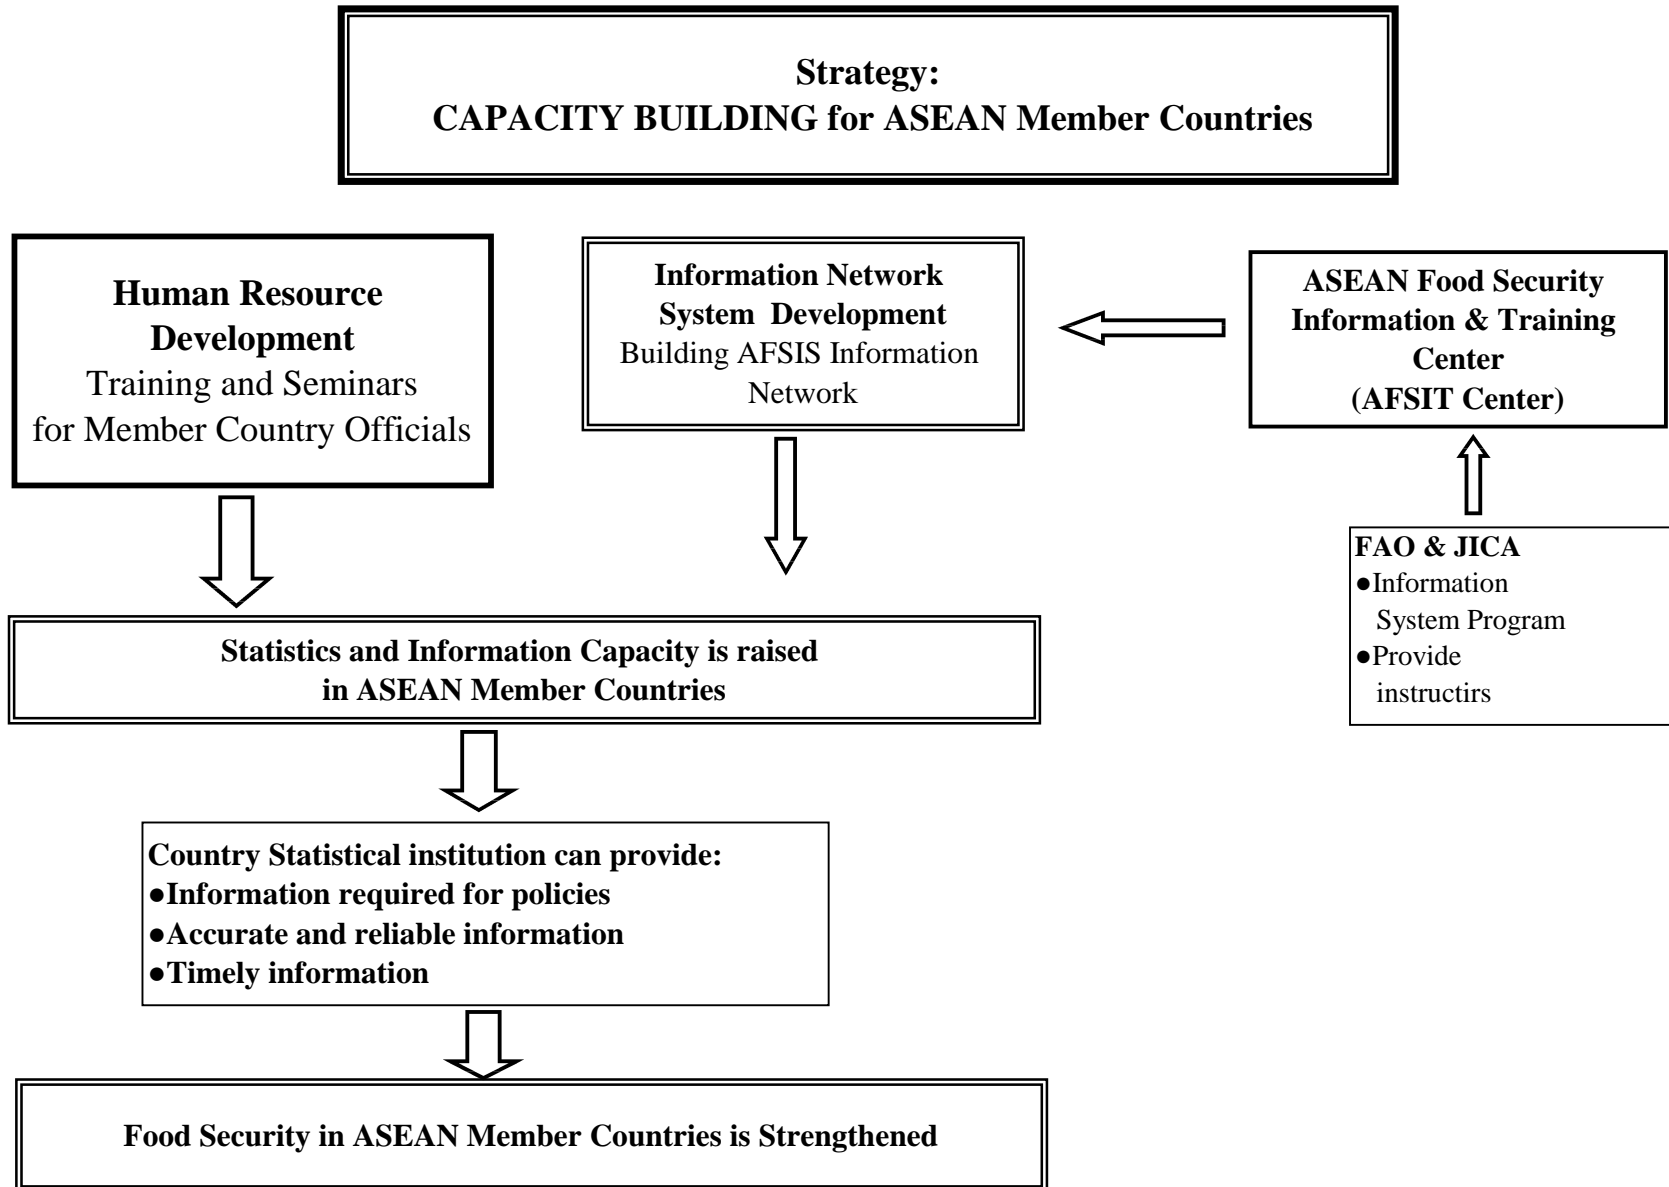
Strategy:
CAPACITY BUILDING for ASEAN Member Countries

Human Resource Development
Training and Seminars for Member Country Officials

Information Network System Development
Building AFSIS Information Network

ASEAN Food Security Information & Training Center
(AFSIT Center)

FAO & JICA
●Information System Program
●Provide instructirs

Statistics and Information Capacity is raised in ASEAN Member Countries

Country Statistical institution can provide:
●Information required for policies
●Accurate and reliable information
●Timely information

Food Security in ASEAN Member Countries is Strengthened